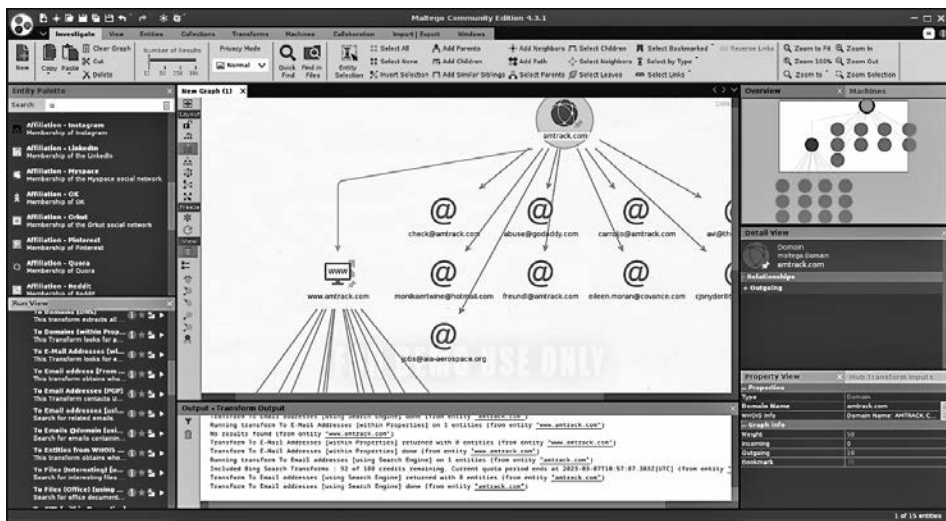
Maltego Community Edition 4.3.1

Investigate View Entities Collections Transforms Machines Collaboration Import | Export Windows

New Copy Paste Clear Graph Cut Delete Number of Results 12 50 256 10k Privacy Mode Normal Quick Find Find in Files Entity Selection Select All Select None Invert Selection Add Parents Add Children Add Similar Siblings Add Neighbors Add Path Select Parents Select Children Select Neighbors Select Leaves Select Bookmarked Select by Type Select Links Reverse Links Zoom to Fit Zoom 100% Zoom to Zoom In Zoom Out Zoom Selection

Entity Palette
Search: in

Affiliation - Instagram
Membership of Instagram
Affiliation - LinkedIn
Membership of the LinkedIn
Affiliation - MySpace
Membership of the Myspace social network
Affiliation - OK
Membership of OK
Affiliation - Orkut
Membership of the Orkut social network
Affiliation - Pinterest
Membership of Pinterest
Affiliation - Quora
Membership of Quora
Affiliation - Reddit
Membership of Reddit

Run View
To Domains [DNS]
This transform extracts all ...
To Domains [within Prop...
This Transform looks for a...
To E-Mail Addresses [wi...
This Transform looks for e...
To Email address [From ...
This transform obtains wh...
To Email Addresses [PGP]
This transform contacts U...
To Email addresses [usi...
Search for related emails
To Emails @domain [usi...
Search for emails containin...
To Entities from WHOIS ...
This transform obtains wh...
To Files (Interesting) [u...
Search for interesting files ...
To Files (Office) [using ...
Search for office document...

New Graph (1)
Layout
Freeze
View

amtrack.com
check@amtrack.com
abuse@godaddy.com
carrojo@amtrack.com
avi@th
www
www.amtrack.com
monikaertwine@hotmail.com
freundl@amtrack.com
eileen.moran@covance.com
cjsnyder@
jobs@aia-aerospace.org
DEMO USE ONLY

Output - Transform Output
Transform To Email Addresses [using Search Engine] done (from entity "amtrack.com")
Running transform To E-Mail Addresses [within Properties] on 1 entities (from entity "www.amtrack.com")
No results found (from entity "www.amtrack.com")
Transform To E-Mail Addresses [within Properties] returned with 0 entities (from entity "www.amtrack.com")
Transform To E-Mail Addresses [within Properties] done (from entity "www.amtrack.com")
Running transform To Email addresses [using Search Engine] on 1 entities (from entity "amtrack.com")
Included Bing Search Transforms : 92 of 100 credits remaining. Current quota period ends at 2023-03-07T10:57:07.383Z[UTC] (from entity "
Transform To Email addresses [using Search Engine] returned with 8 entities (from entity "amtrack.com")
Transform To Email addresses [using Search Engine] done (from entity "amtrack.com")

Overview
Machines

Detail View
Domain
maltego.Domain
amtrack.com
Relationships
Outgoing

Property View
Hub Transform Inputs
Properties
| | |
|---|---|
| Type | Domain |
| Domain Name | amtrack.com |
| WHOIS Info | Domain Name: AMTRACK.C... |
| Graph Info | |
| Weight | 50 |
| Incoming | 0 |
| Outgoing | 10 |
| Bookmark | |

1 of 15 entities